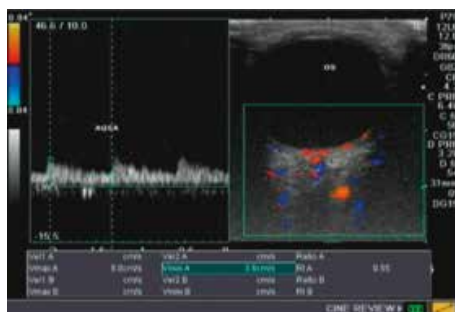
46.6 / 10.0

AOSA

OS

-15.5

| Vel1 A | cm/s | Vel2 A | cm/s | Ratio A | |
|---|---|---|---|---|---|
| Vmax A | 8.0cm/s | Vmin A | 3.8cm/s | RI A | 0.55 |
| Vel1 B | cm/s | Vel2 B | cm/s | Ratio B | |
| Vmax B | cm/s | Vmin B | cm/s | RI B | |

CINE REVIEW